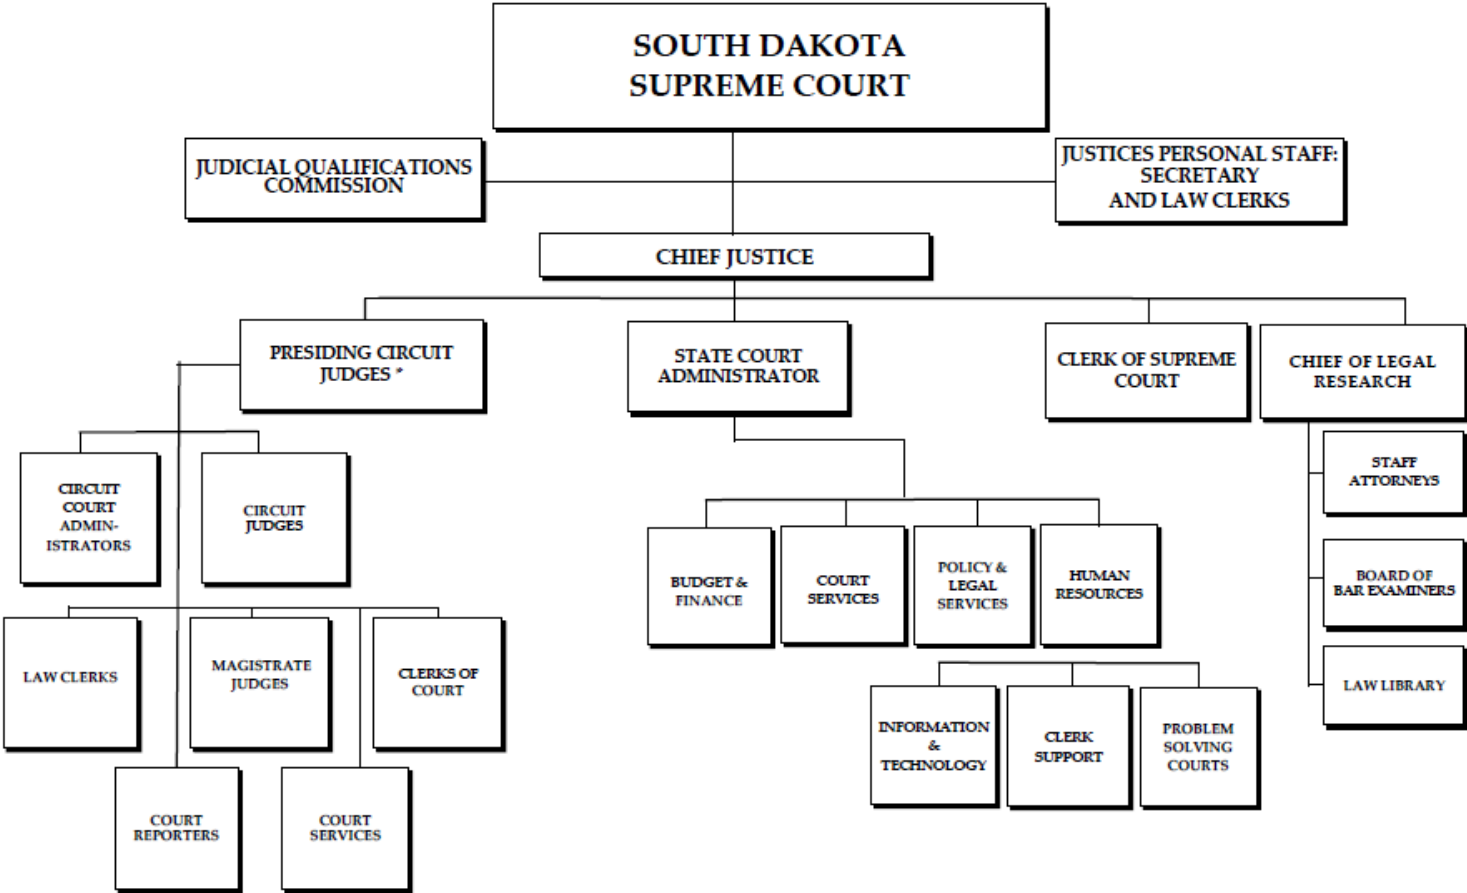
SOUTH DAKOTA
SUPREME COURT

JUDICIAL QUALIFICATIONS COMMISSION

JUSTICES PERSONAL STAFF: SECRETARY AND LAW CLERKS

CHIEF JUSTICE

PRESIDING CIRCUIT JUDGES *

STATE COURT ADMINISTRATOR

CLERK OF SUPREME COURT

CHIEF OF LEGAL RESEARCH

CIRCUIT COURT ADMINISTRATORS

CIRCUIT JUDGES

LAW CLERKS

MAGISTRATE JUDGES

CLERKS OF COURT

COURT REPORTERS

COURT SERVICES

BUDGET & FINANCE

COURT SERVICES

POLICY & LEGAL SERVICES

HUMAN RESOURCES

INFORMATION & TECHNOLOGY

CLERK SUPPORT

PROBLEM SOLVING COURTS

STAFF ATTORNEYS

BOARD OF BAR EXAMINERS

LAW LIBRARY